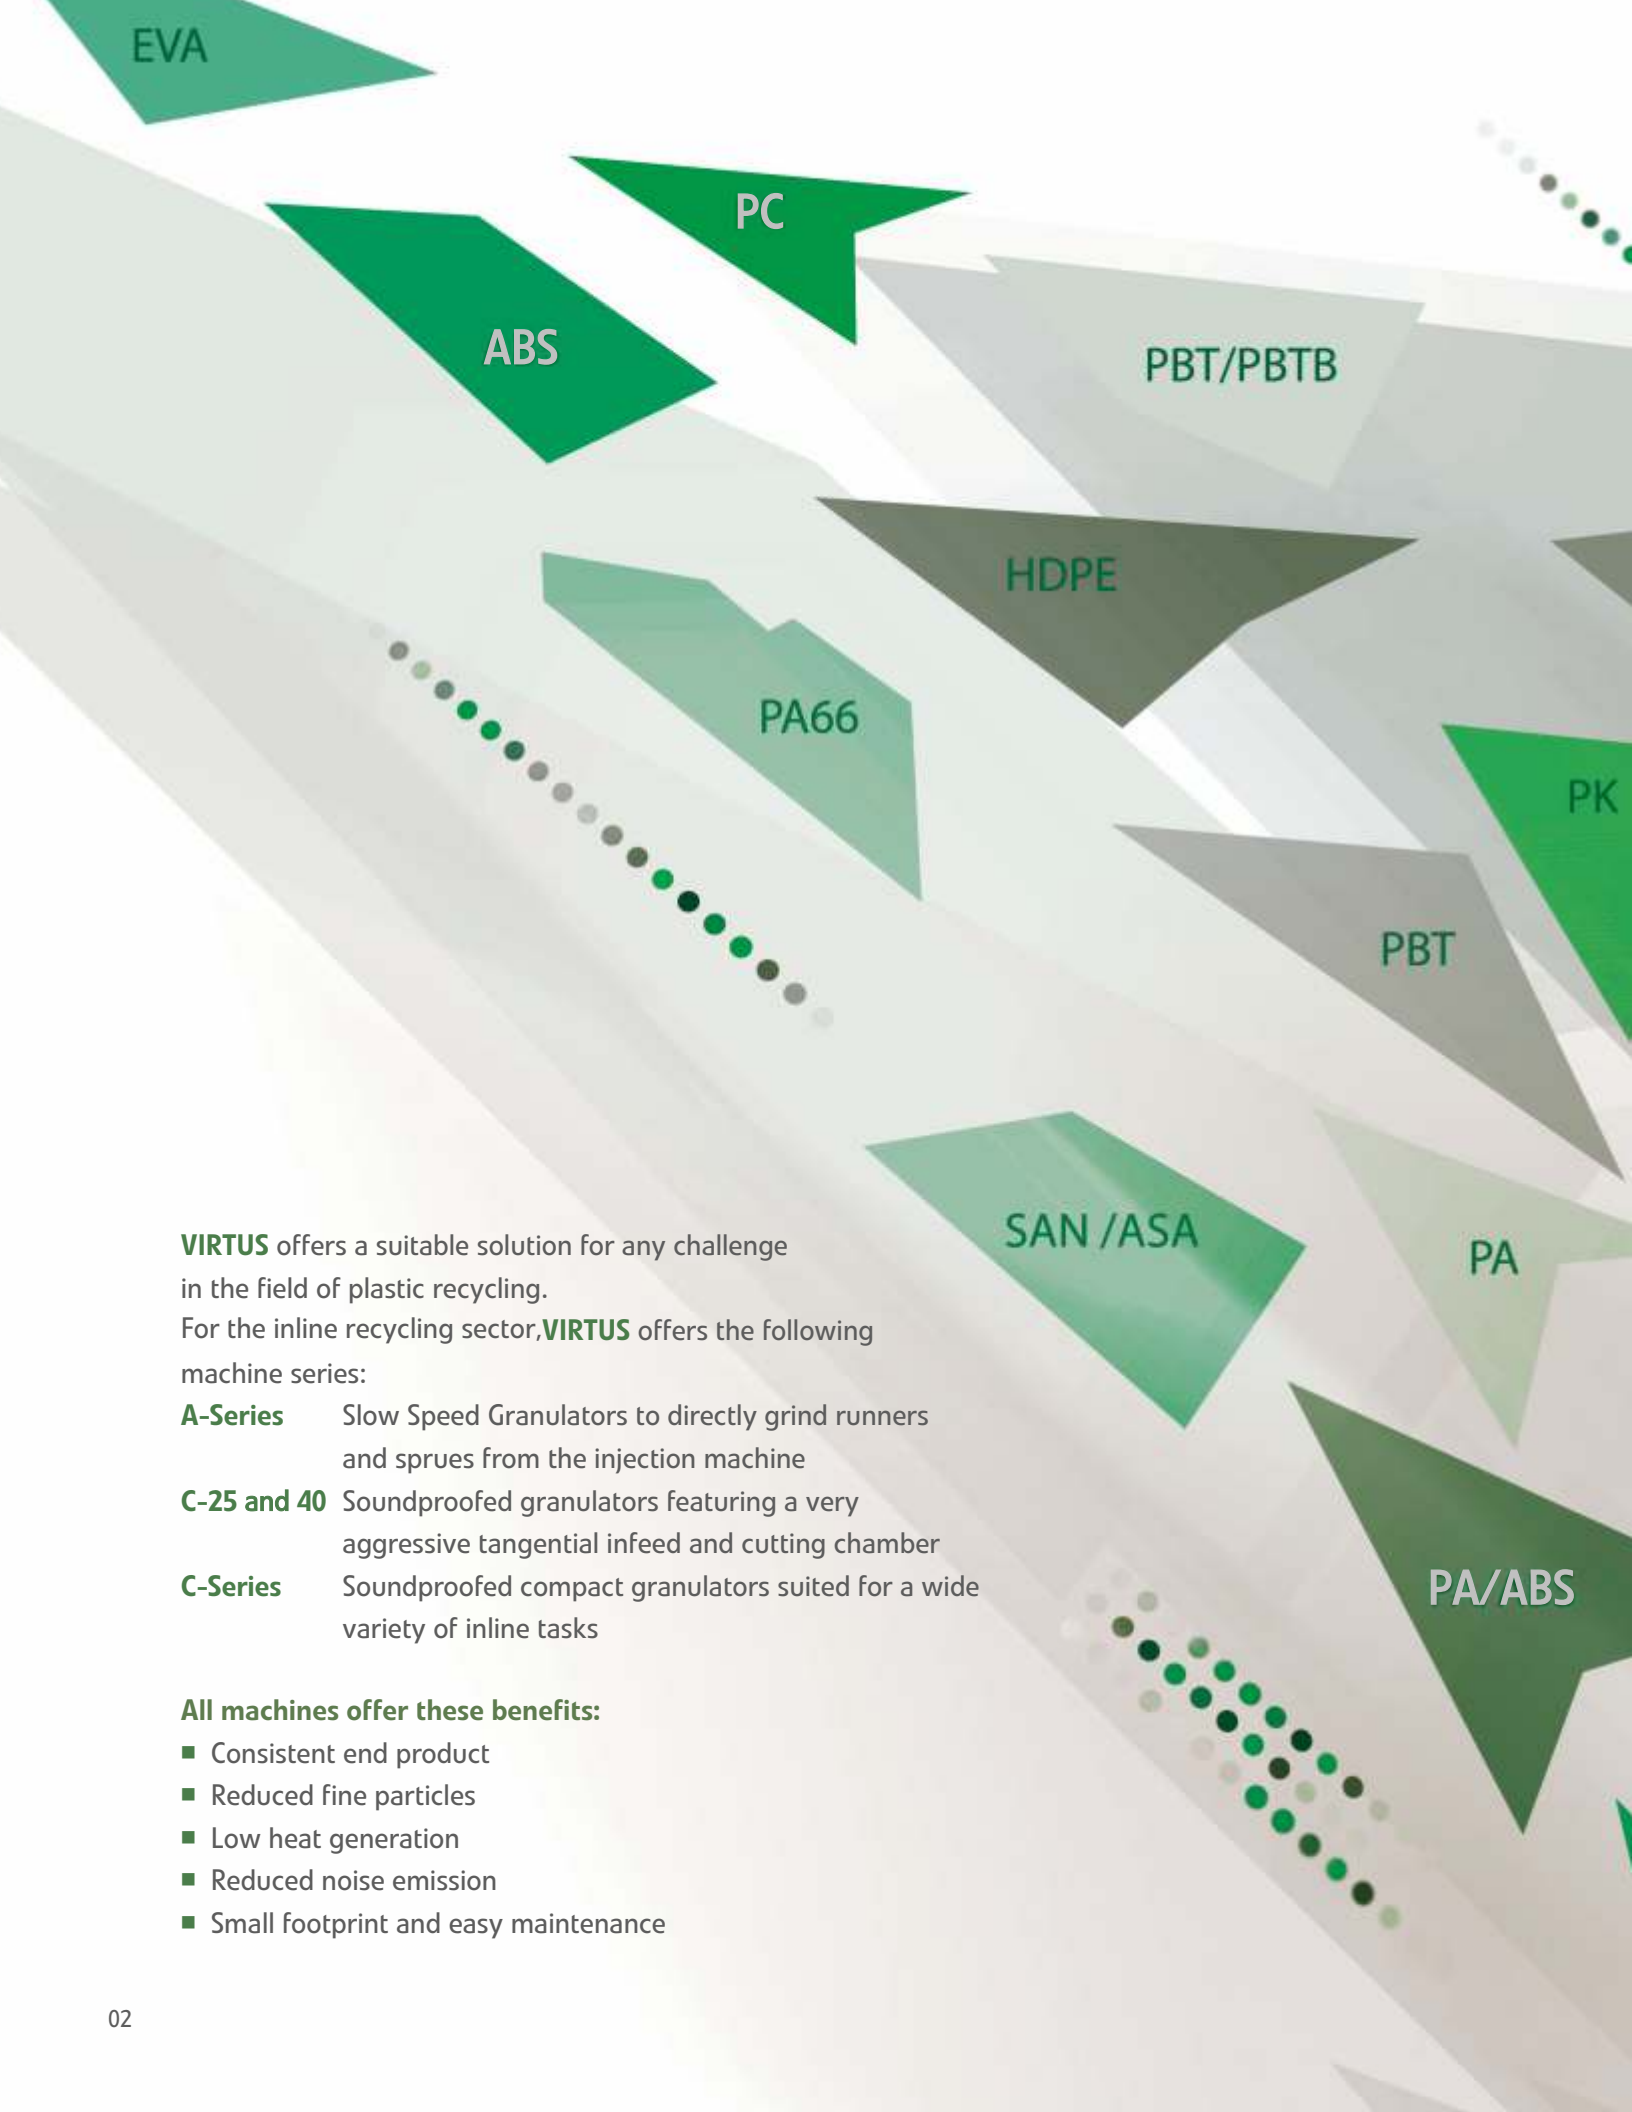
EVA

PC

ABS

PBT/PBTB

HDPE

PA66

PK

PBT

SAN /ASA

PA

PA/ABS

VIRTUS offers a suitable solution for any challenge in the field of plastic recycling.
For the inline recycling sector,VIRTUS offers the following machine series:

| | |
|---|---|
| A-Series | Slow Speed Granulators to directly grind runners and sprues from the injection machine |
| C-25 and 40 | Soundproofed granulators featuring a very aggressive tangential infeed and cutting chamber |
| C-Series | Soundproofed compact granulators suited for a wide variety of inline tasks |

All machines offer these benefits:
■ Consistent end product
■ Reduced fine particles
■ Low heat generation
■ Reduced noise emission
■ Small footprint and easy maintenance

02